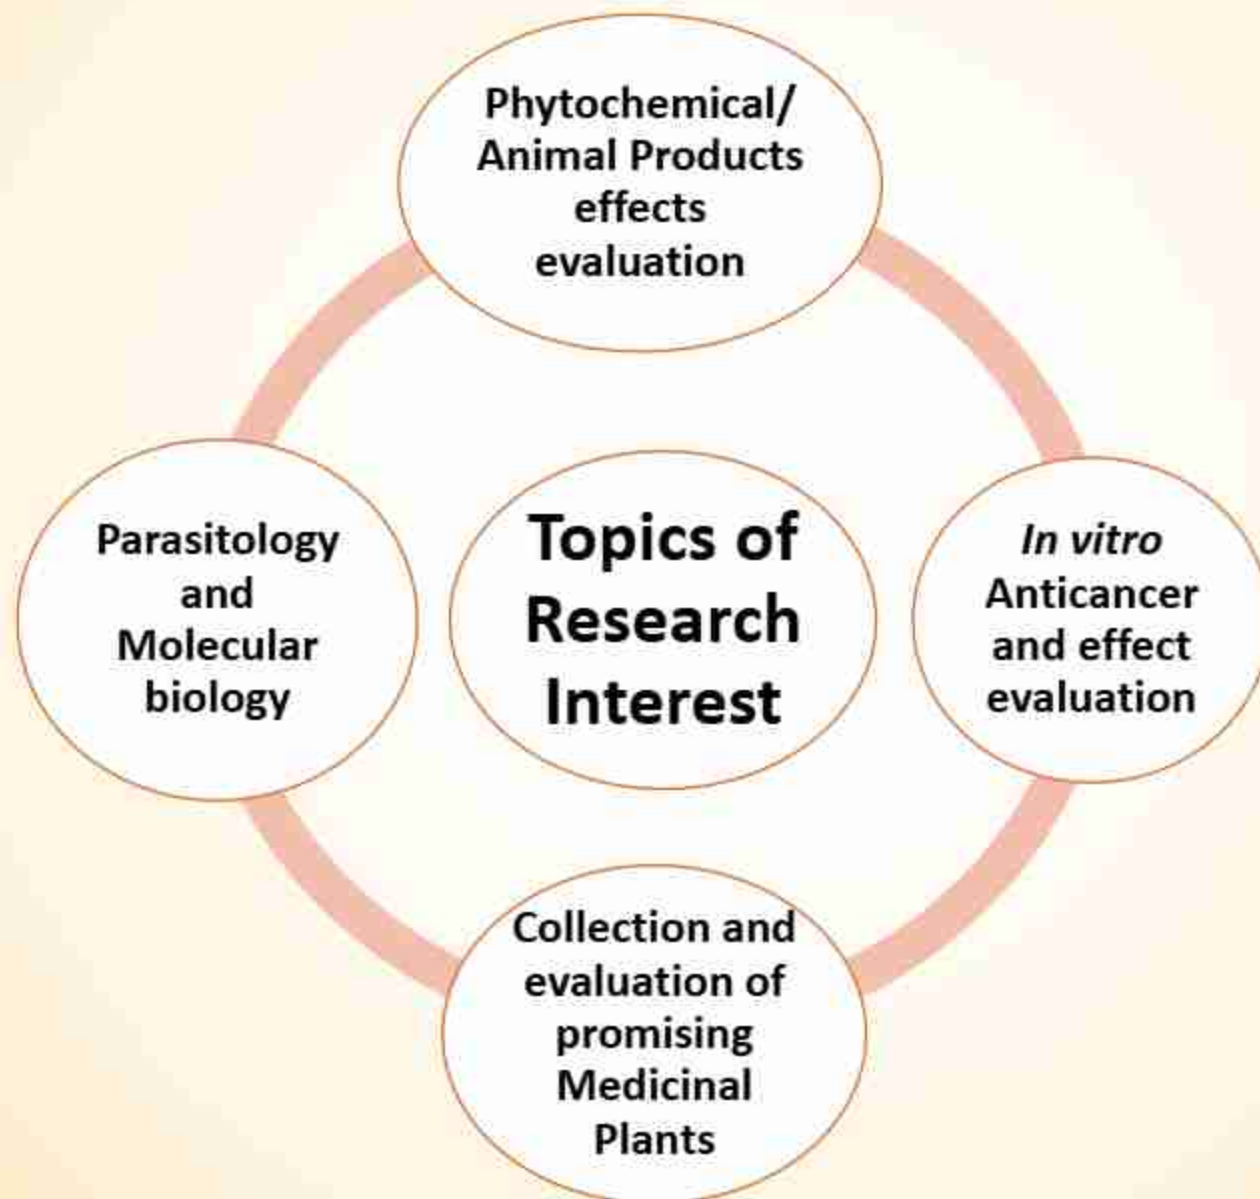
Phytochemical/ Animal Products effects evaluation

Parasitology and Molecular biology

Topics of Research Interest

In vitro Anticancer and effect evaluation

Collection and evaluation of promising Medicinal Plants